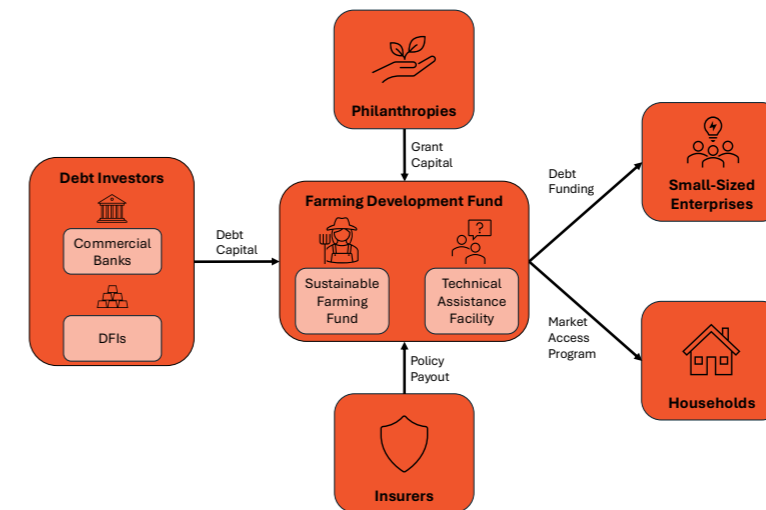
Philanthropies

Grant Capital

Debt Investors

Commercial Banks

DFIs

Debt Capital

Farming Development Fund

Sustainable Farming Fund

Technical Assistance Facility

Debt Funding

Small-Sized Enterprises

Market Access Program

Households

Policy Payout

Insurers